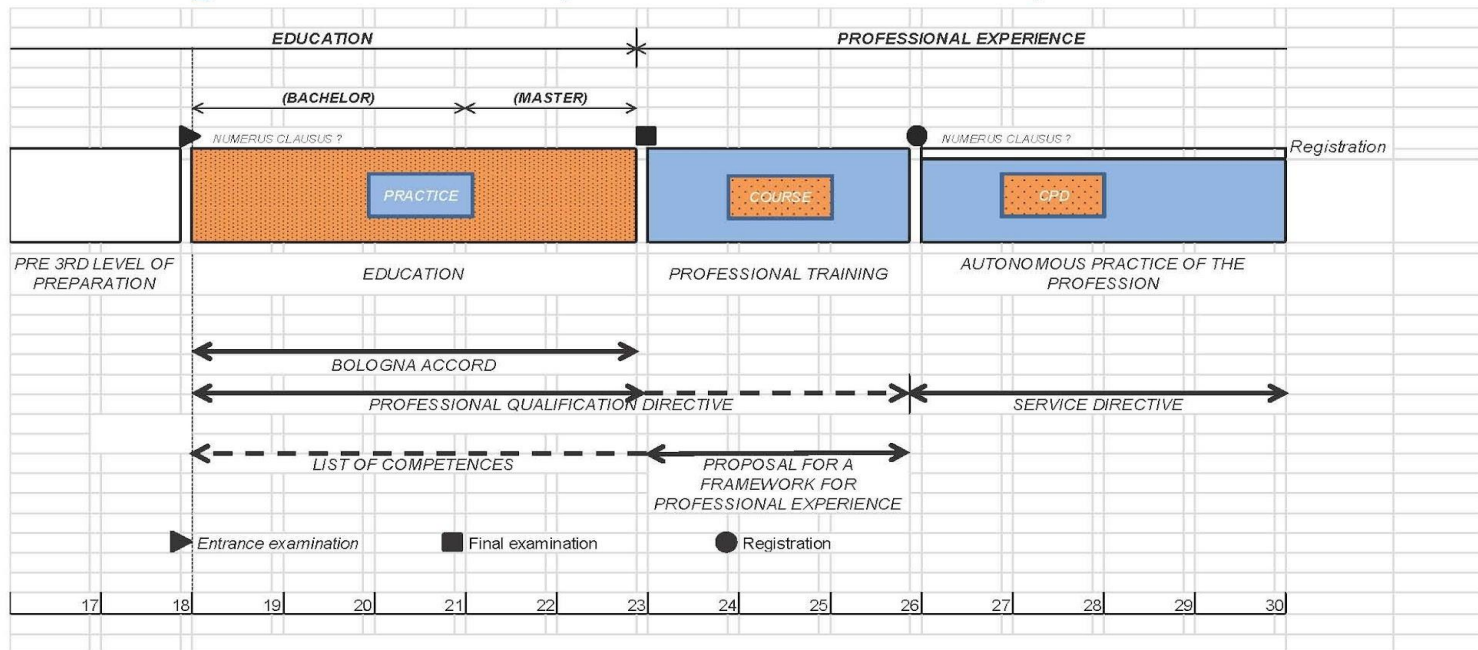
EDUCATION

PROFESSIONAL EXPERIENCE

(BACHELOR)

(MASTER)

NUMERUS CLAUSUS ?

NUMERUS CLAUSUS ?

Registration

PRACTICE

COURSE

CPD

PRE 3RD LEVEL OF PREPARATION

EDUCATION

PROFESSIONAL TRAINING

AUTONOMOUS PRACTICE OF THE PROFESSION

BOLOGNA ACCORD

PROFESSIONAL QUALIFICATION DIRECTIVE

SERVICE DIRECTIVE

LIST OF COMPETENCES

PROPOSAL FOR A FRAMEWORK FOR PROFESSIONAL EXPERIENCE

Entrance examination

Final examination

Registration

17 18 19 20 21 22 23 24 25 26 27 28 29 30